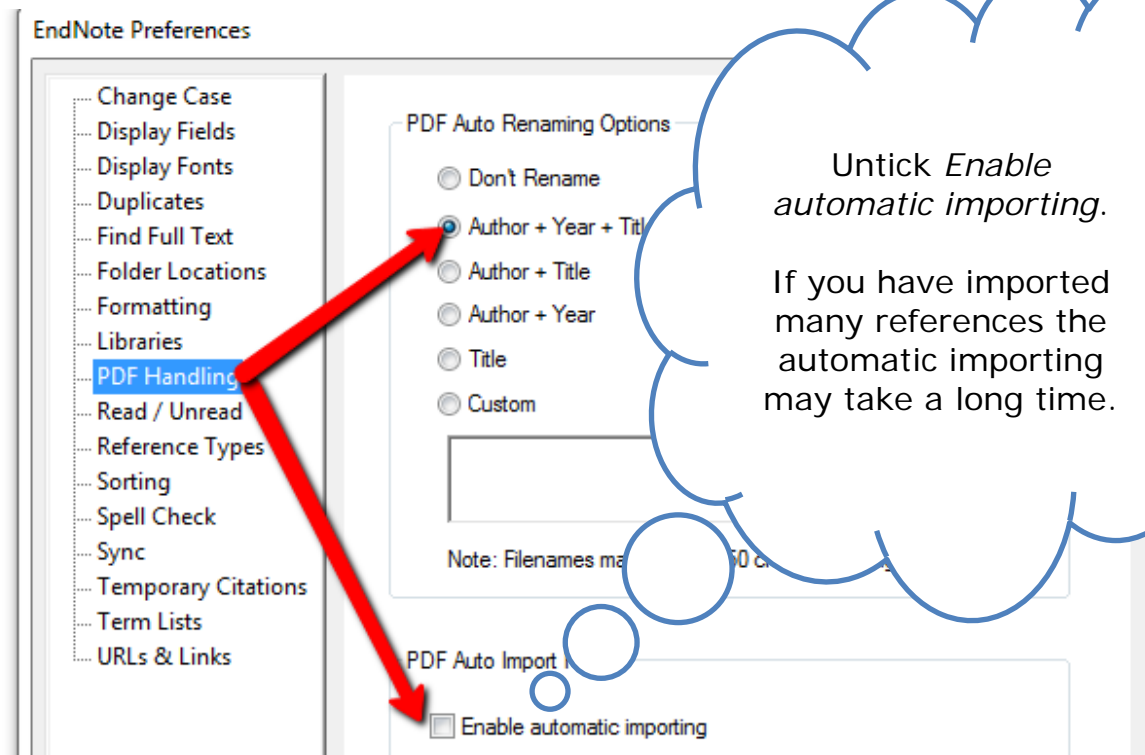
EndNote Preferences

Change Case
Display Fields
Display Fonts
Duplicates
Find Full Text
Folder Locations
Formatting
Libraries
PDF Handling
Read / Unread
Reference Types
Sorting
Spell Check
Sync
Temporary Citations
Term Lists
URLs & Links

PDF Auto Renaming Options

Don't Rename
Author + Year + Titl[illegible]
Author + Title
Author + Year
Title
Custom

Note: Filenames ma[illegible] 50 c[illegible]

PDF Auto Import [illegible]

Enable automatic importing

Untick *Enable automatic importing*.

If you have imported many references the automatic importing may take a long time.